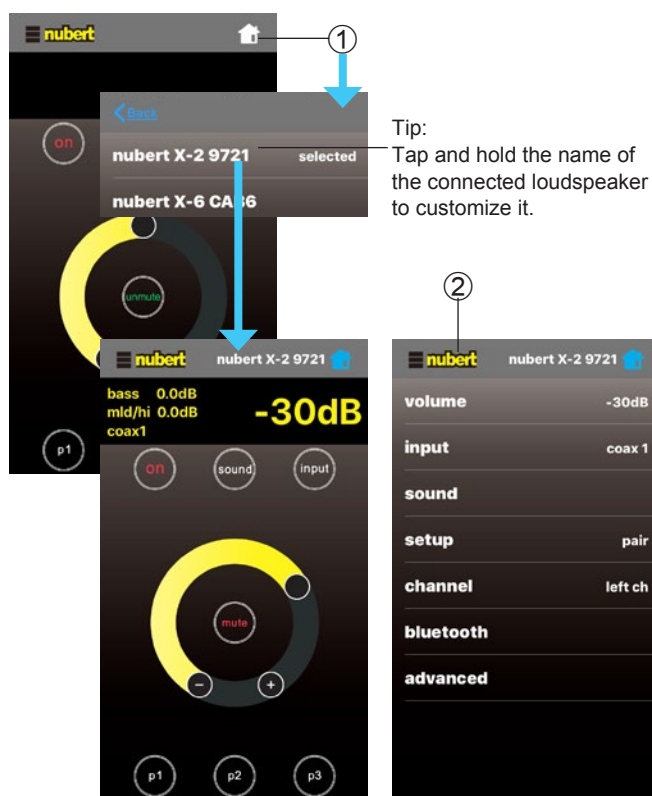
nubert

①

Back

nubert X-2 9721 selected

nubert X-6 CA36

Tip:
Tap and hold the name of the connected loudspeaker to customize it.

on

unmute

p1

nubert nubert X-2 9721

bass 0.0dB
mid/hi 0.0dB
coax1

-30dB

on sound input

mute

p1 p2 p3

②

nubert nubert X-2 9721

volume -30dB
input coax 1
sound
setup pair
channel left ch
bluetooth
advanced